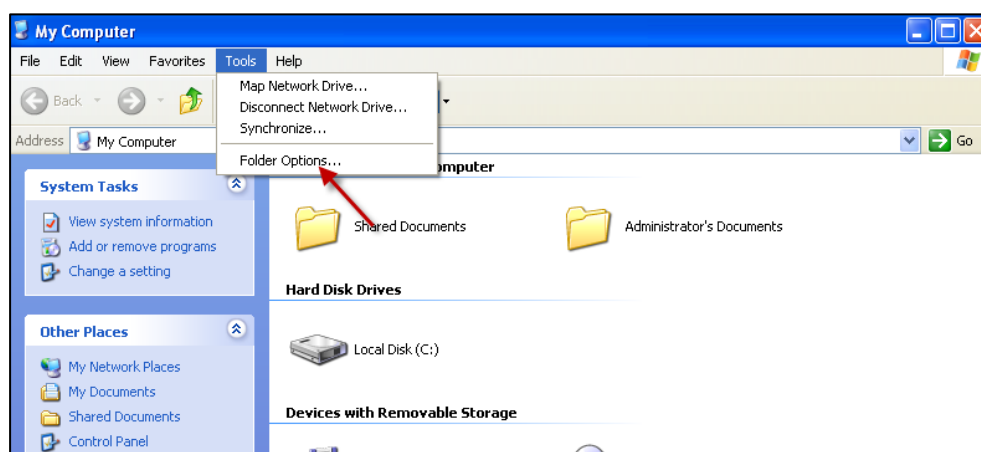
My Computer

File Edit View Favorites Tools Help

Back

Address My Computer

Go

Map Network Drive...
Disconnect Network Drive...
Synchronize...
Folder Options...

System Tasks

View system information
Add or remove programs
Change a setting

Other Places

My Network Places
My Documents
Shared Documents
Control Panel

omputer

Shared Documents

Administrator's Documents

Hard Disk Drives

Local Disk (C:)

Devices with Removable Storage